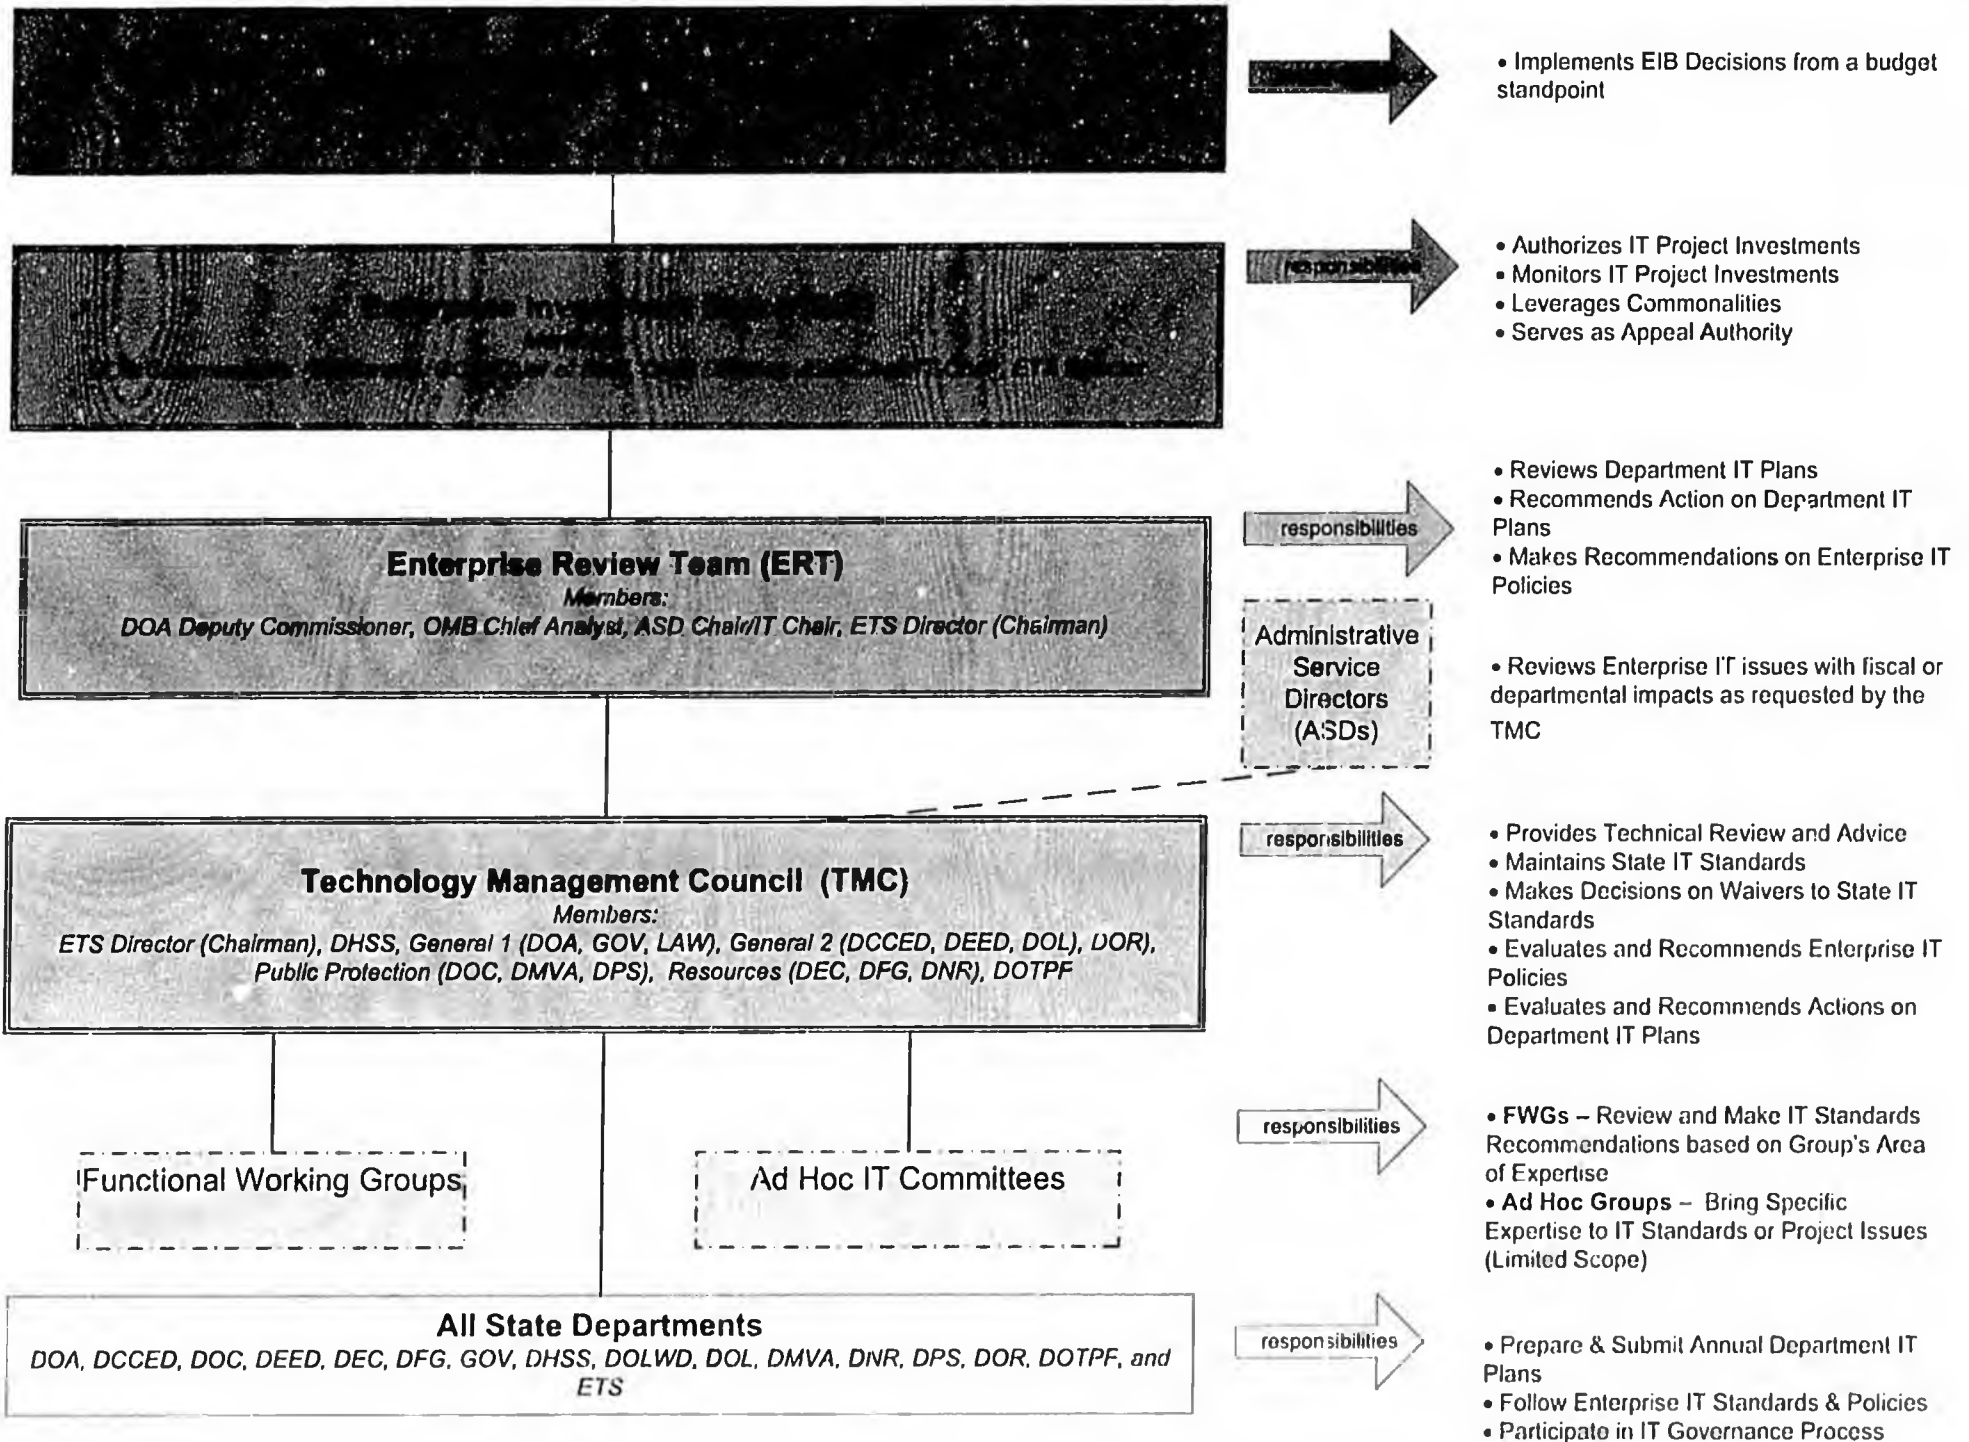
• Implements EIB Decisions from a budget standpoint

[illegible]

responsibilities

• Authorizes IT Project Investments
• Monitors IT Project Investments
• Leverages Commonalities
• Serves as Appeal Authority

• Reviews Department IT Plans
• Recommends Action on Department IT Plans
• Makes Recommendations on Enterprise IT Policies

Enterprise Review Team (ERT)
Members:
DOA Deputy Commissioner, OMB Chief Analyst, ASD Chair/IT Chair, ETS Director (Chairman)

responsibilities

Administrative Service Directors (ASDs)

• Reviews Enterprise IT issues with fiscal or departmental impacts as requested by the TMC

Technology Management Council (TMC)
Members:
ETS Director (Chairman), DHSS, General 1 (DOA, GOV, LAW), General 2 (DCCED, DEED, DOL), DOR), Public Protection (DOC, DMVA, DPS), Resources (DEC, DFG, DNR), DOTPF

responsibilities

• Provides Technical Review and Advice
• Maintains State IT Standards
• Makes Decisions on Waivers to State IT Standards
• Evaluates and Recommends Enterprise IT Policies
• Evaluates and Recommends Actions on Department IT Plans

Functional Working Groups

Ad Hoc IT Committees

responsibilities

• FWGs – Review and Make IT Standards Recommendations based on Group's Area of Expertise
• Ad Hoc Groups – Bring Specific Expertise to IT Standards or Project Issues (Limited Scope)

All State Departments
DOA, DCCED, DOC, DEED, DEC, DFG, GOV, DHSS, DOLWD, DOL, DMVA, DNR, DPS, DOR, DOTPF, and ETS

responsibilities

• Prepare & Submit Annual Department IT Plans
• Follow Enterprise IT Standards & Policies
• Participate in IT Governance Process